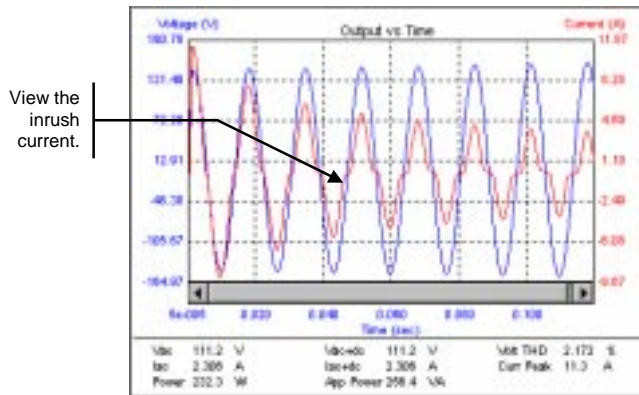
View the inrush current.

Voltage (V)
Output vs Time
Current (A)
180.78
131.48
72.28
12.91
-46.38
-105.67
-164.97
11.57
8.28
4.83
1.10
-2.49
-6.08
-9.67
5e-005
0.020
0.040
0.060
0.080
0.100
Time (sec)

| Vac | 111.2 | V | Vac+dc | 111.2 | V | Volt THD | 2.173 | % |
|---|---|---|---|---|---|---|---|---|
| Iac | 2.306 | A | Iac+dc | 2.306 | A | Curr Peak | 11.3 | A |
| Power | 232.3 | W | App Power | 256.4 | VA | | | |